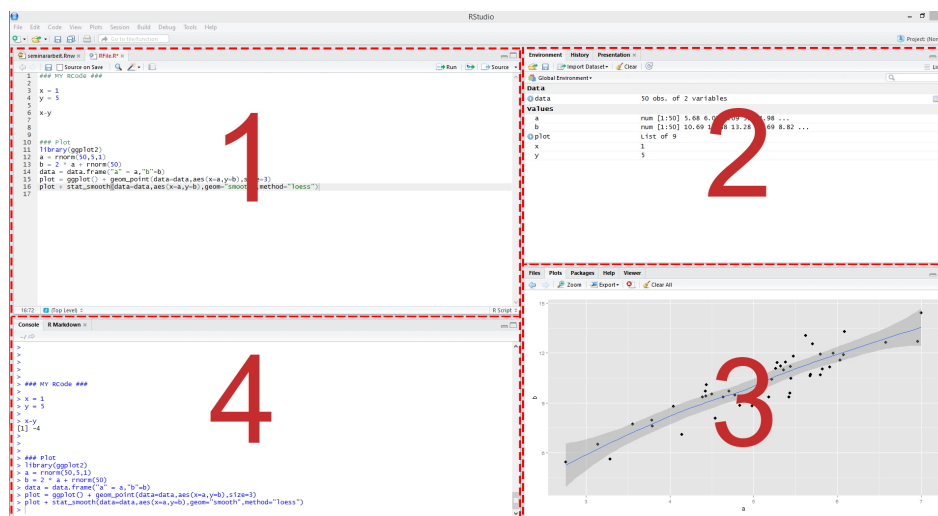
RStudio

File Edit Code View Plots Session Build Debug Tools Help

Go to file/function

Project: (None)

seminararbeit.Rnw × RFile.R* ×

Source on Save

Run Source

1 ### MY RCode ###
2
3 x = 1
4 y = 5
5
6 x-y
7
8
9
10 ### Plot
11 library(ggplot2)
12 a = rnorm(50,5,1)
13 b = 2 * a + rnorm(50)
14 data = data.frame("a" = a,"b"=b)
15 plot = ggplot() + geom_point(data=data,aes(x=a,y=b),size=3)
16 plot = stat_smooth(data=data,aes(x=a,y=b),geom="smooth",method="loess")
17

16:72 (Top Level) R Script

1

Environment History Presentation

Import Dataset Clear

Global Environment

Data
data 50 obs. of 2 variables
Values
a num [1:50] 5.68 6.0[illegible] 1.98 ...
b num [1:50] 10.69 1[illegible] 13.28 1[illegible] 69 8.82 ...
plot List of 9
x 1
y 5

2

Files Plots Packages Help Viewer

Zoom Export Clear All

15
10
5
0
b
3 4 5 6 7
a

3

Console R Markdown

~/ R/

>
>
>
>
> ### MY RCode ###
>
> x = 1
> y = 5
>
> x-y
[1] -4
>
>
>
> ### Plot
> library(ggplot2)
> a = rnorm(50,5,1)
> b = 2 * a + rnorm(50)
> data = data.frame("a" = a,"b"=b)
> plot = ggplot() + geom_point(data=data,aes(x=a,y=b),size=3)
> plot + stat_smooth(data=data,aes(x=a,y=b),geom="smooth",method="loess")
>

4